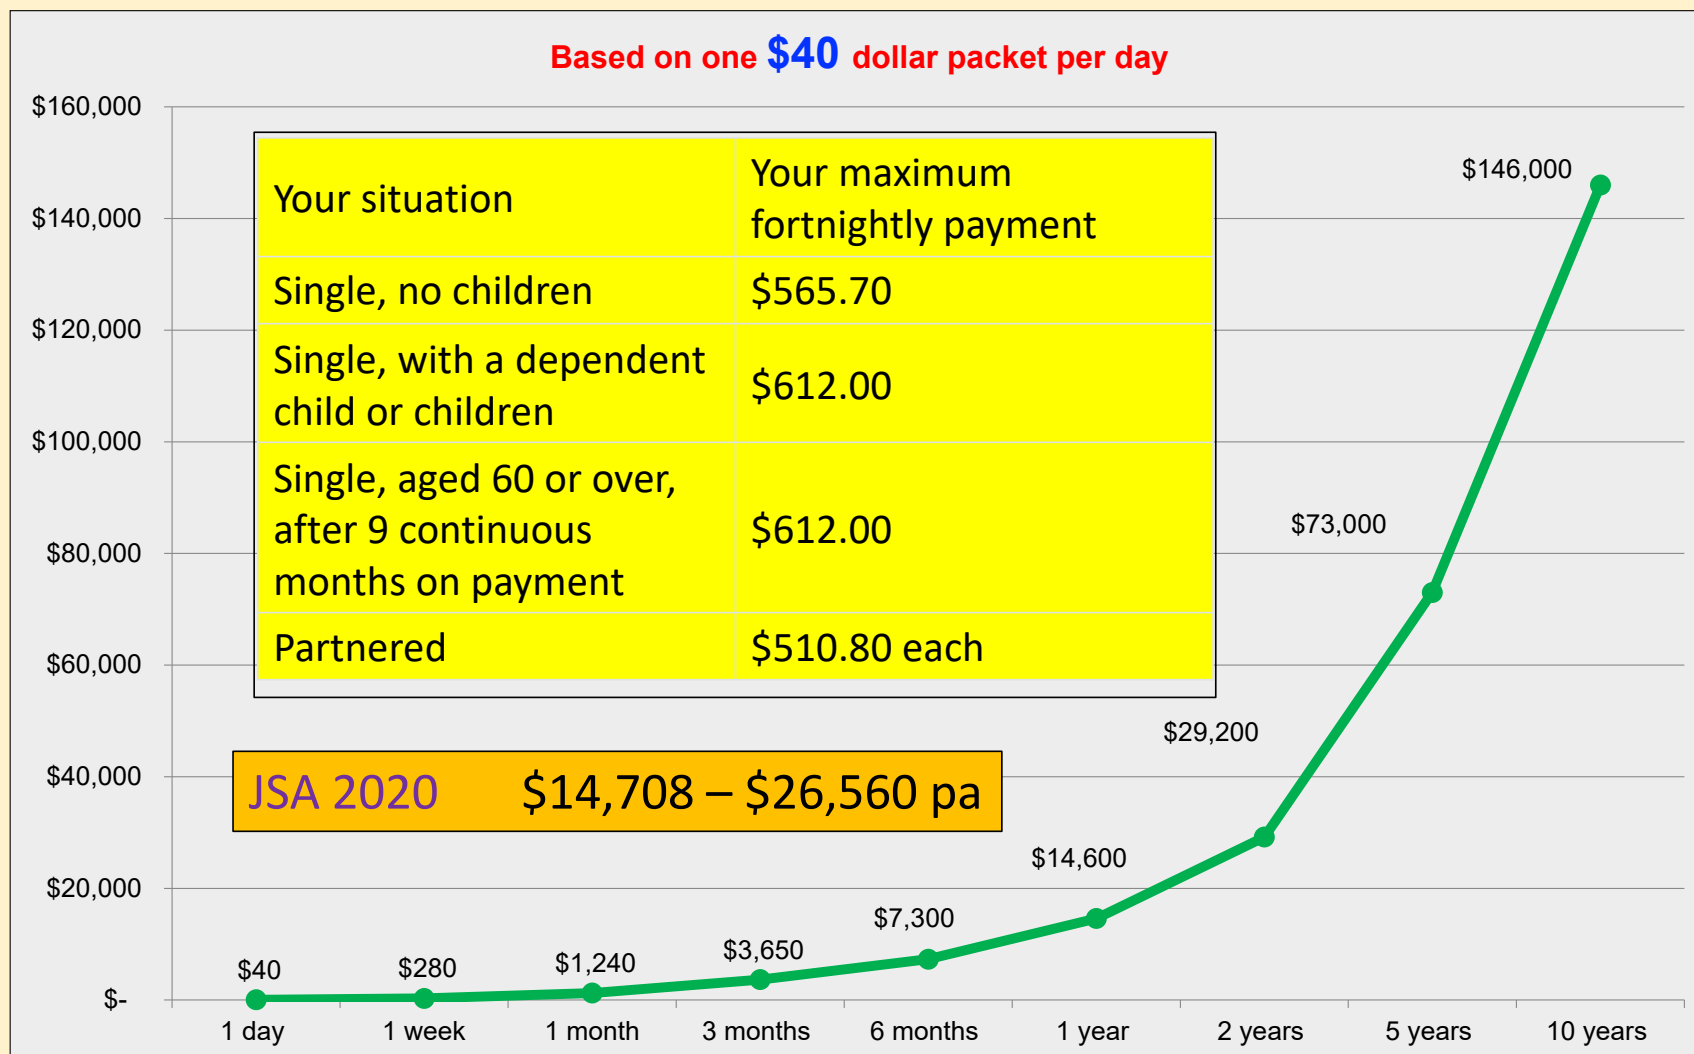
Based on one $40 dollar packet per day

| Your situation | Your maximum fortnightly payment |
|---|---|
| Single, no children | \$565.70 |
| Single, with a dependent child or children | \$612.00 |
| Single, aged 60 or over, after 9 continuous months on payment | \$612.00 |
| Partnered | \$510.80 each |

JSA 2020 $14,708 – $26,560 pa

$160,000
$140,000
$120,000
$100,000
$80,000
$60,000
$40,000
$20,000
$-

$40
$280
$1,240
$3,650
$7,300
$14,600
$29,200
$73,000
$146,000

1 day
1 week
1 month
3 months
6 months
1 year
2 years
5 years
10 years